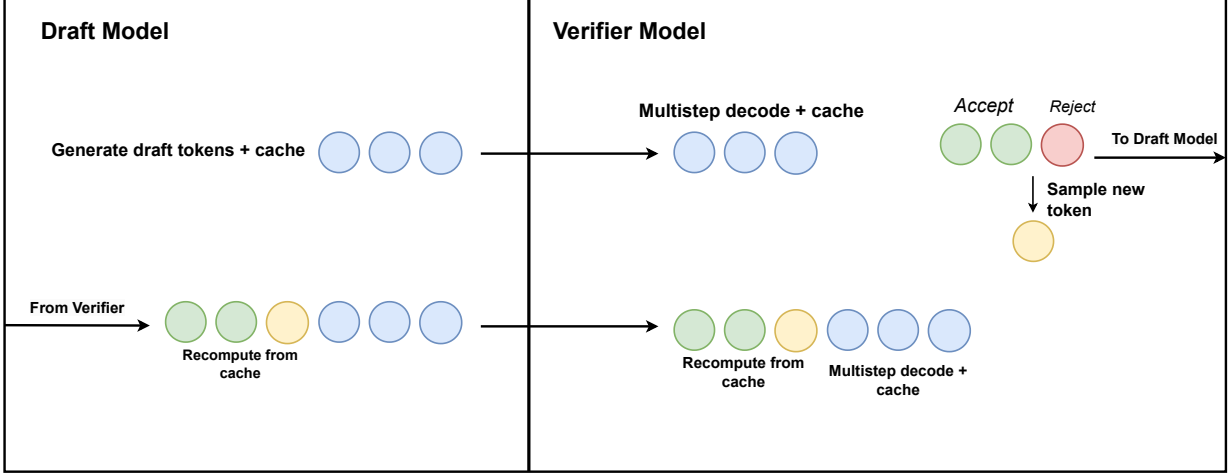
Draft Model

Generate draft tokens + cache

From Verifier

Recompute from cache

Verifier Model

Multistep decode + cache

Accept

Reject

To Draft Model

Sample new token

Recompute from cache

Multistep decode + cache